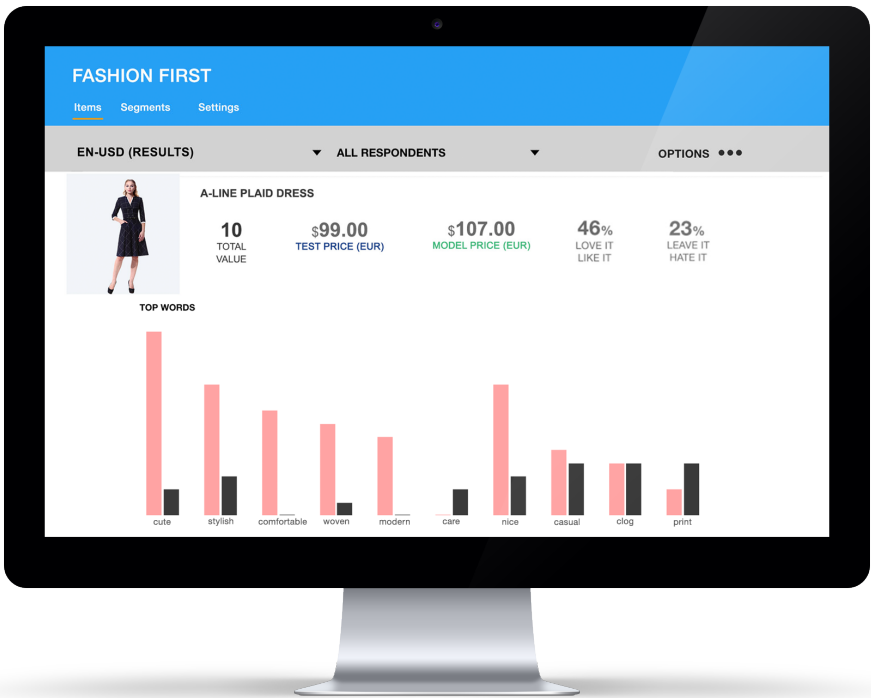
FASHION FIRST

Items Segments Settings

EN-USD (RESULTS) ALL RESPONDENTS OPTIONS

A-LINE PLAID DRESS

10
TOTAL VALUE

$99.00
TEST PRICE (EUR)

$107.00
MODEL PRICE (EUR)

46%
LOVE IT
LIKE IT

23%
LEAVE IT
HATE IT

TOP WORDS

cute stylish comfortable woven modern care nice casual clog print